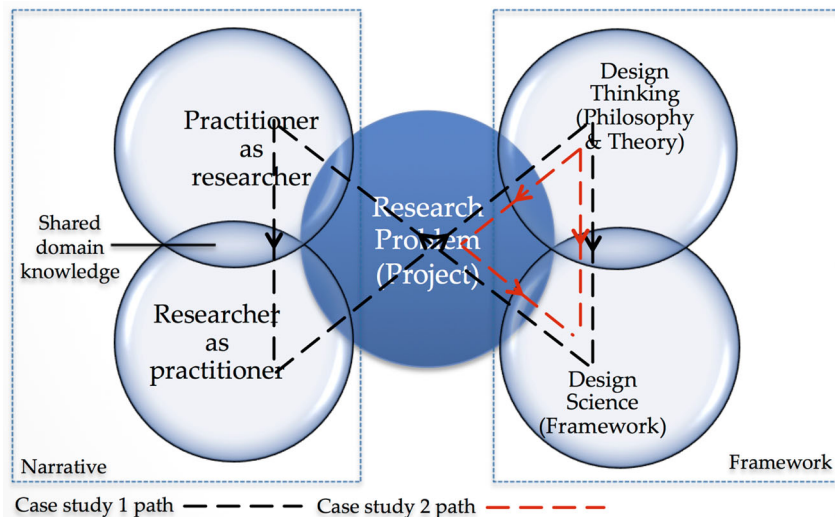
Practitioner as researcher

Shared domain knowledge

Researcher as practitioner

Research Problem (Project)

Design Thinking (Philosophy & Theory)

Design Science (Framework)

Narrative

Framework

Case study 1 path

Case study 2 path